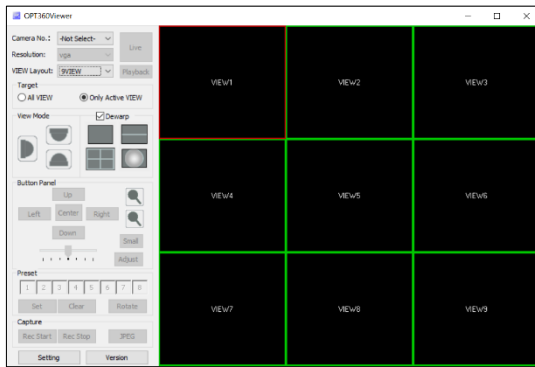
OPT360Viewer

Camera No.: -Not Select-
Resolution: vga
VIEW Layout: 9VIEW
Live
Playback
Target
All VIEW
Only Active VIEW
View Mode
Dewarp
Button Panel
Up
Left
Center
Right
Down
Small
Adjust
Preset
1 2 3 4 5 6 7 8
Set
Clear
Rotate
Capture
Rec Start
Rec Stop
JPEG
Setting
Version

| VIEW1 | VIEW2 | VIEW3 |
|---|---|---|
| VIEW4 | VIEW5 | VIEW6 |
| VIEW7 | VIEW8 | VIEW9 |